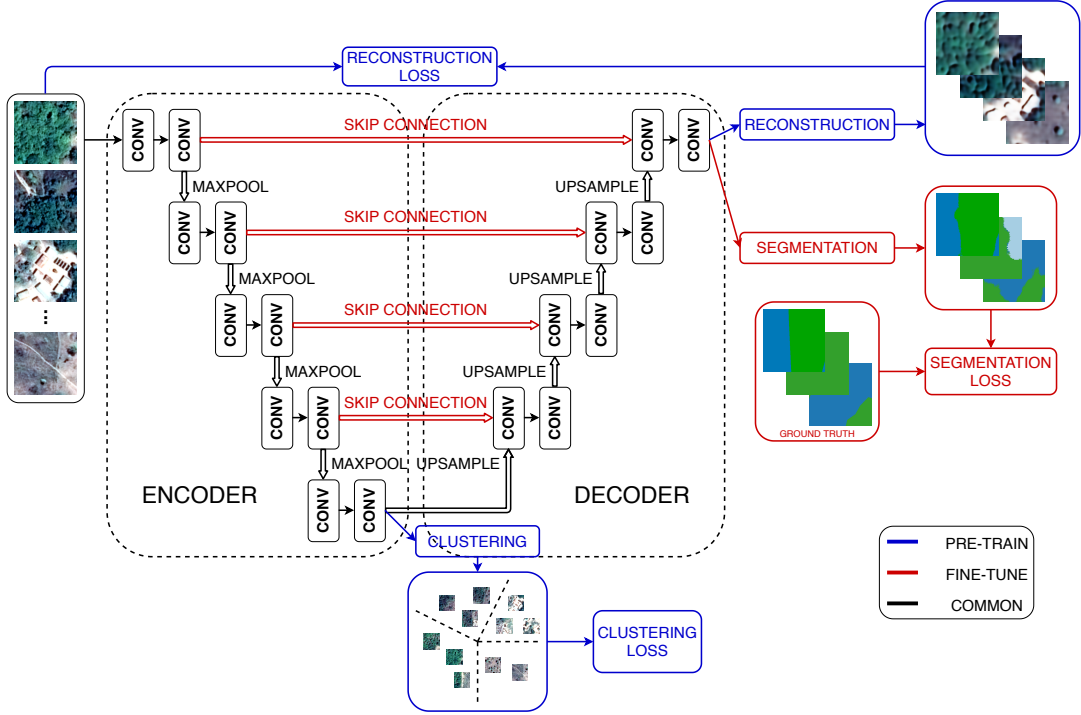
RECONSTRUCTION LOSS

...

CONV CONV

SKIP CONNECTION

CONV CONV

RECONSTRUCTION

MAXPOOL

UPSAMPLE

CONV CONV

SKIP CONNECTION

CONV CONV

SEGMENTATION

MAXPOOL

UPSAMPLE

CONV CONV

SKIP CONNECTION

CONV CONV

MAXPOOL

UPSAMPLE

SEGMENTATION LOSS

CONV CONV

SKIP CONNECTION

CONV CONV

GROUND TRUTH

MAXPOOL

UPSAMPLE

ENCODER

CONV CONV

DECODER

CLUSTERING

CLUSTERING LOSS

PRE-TRAIN

FINE-TUNE

COMMON